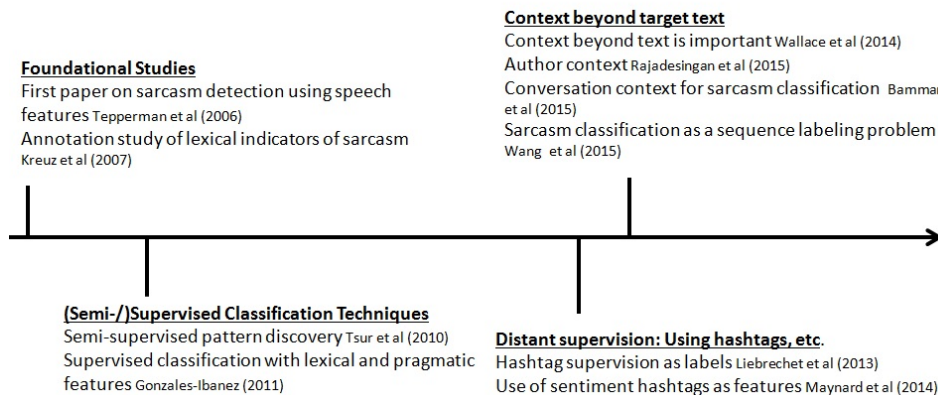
Context beyond target text
Context beyond text is important Wallace et al (2014)
Author context Rajadesingan et al (2015)
Conversation context for sarcasm classification Bamma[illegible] et al (2015)
Sarcasm classification as a sequence labeling problem Wang et al (2015)

Foundational Studies
First paper on sarcasm detection using speech features Tepperman et al (2006)
Annotation study of lexical indicators of sarcasm Kreuz et al (2007)

(Semi-/)Supervised Classification Techniques
Semi-supervised pattern discovery Tsur et al (2010)
Supervised classification with lexical and pragmatic features Gonzales-Ibanez (2011)

Distant supervision: Using hashtags, etc.
Hashtag supervision as labels Liebrechet et al (2013)
Use of sentiment hashtags as features Maynard et al (2014)